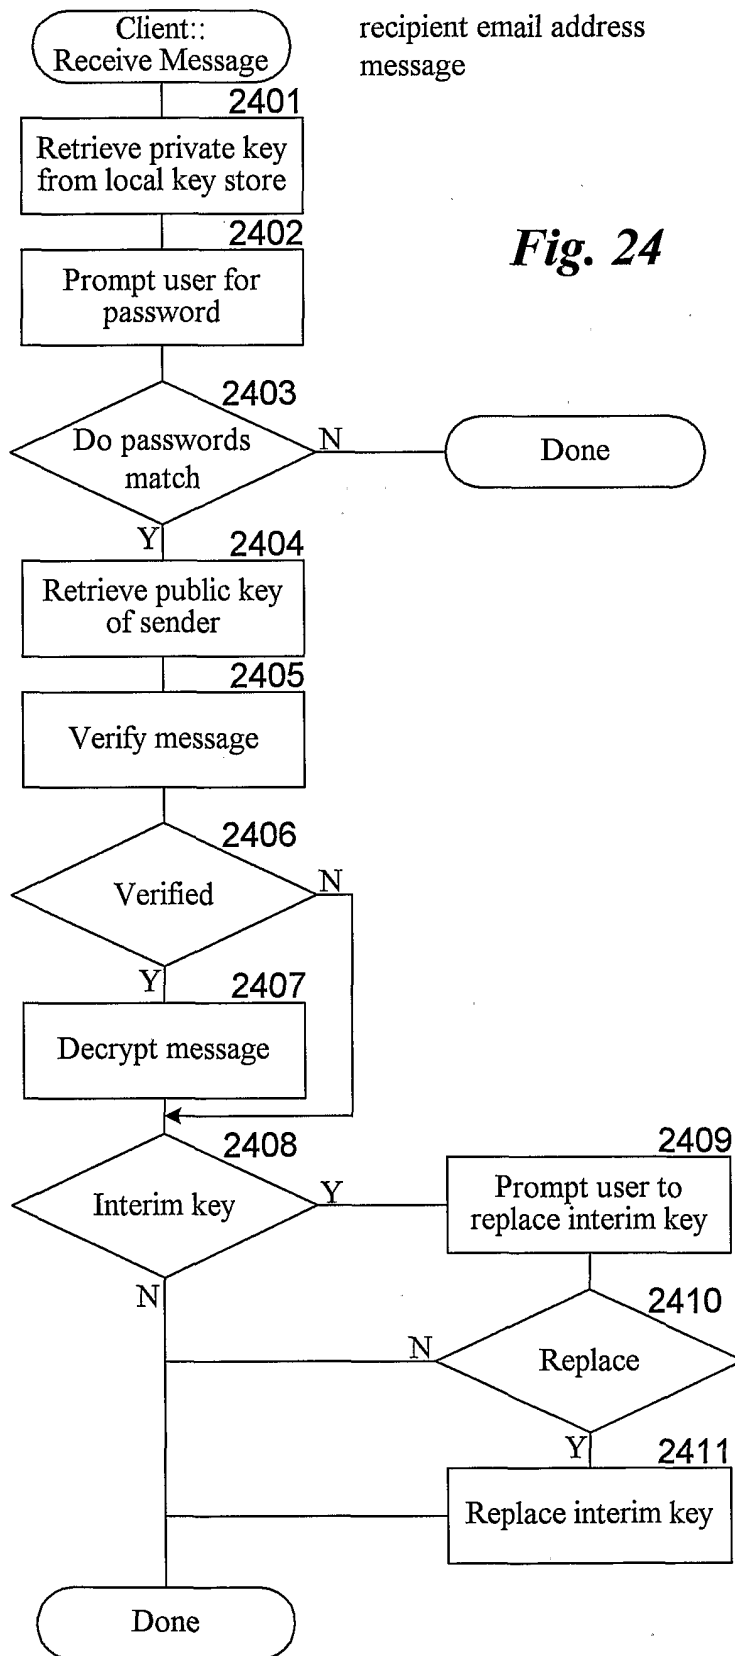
Client::
Receive Message

recipient email address
message

2401
Retrieve private key from local key store

2402
Prompt user for password

Fig. 24

2403
Do passwords match

N

Done

Y

2404
Retrieve public key of sender

2405
Verify message

2406
Verified

N

Y

2407
Decrypt message

2408
Interim key

Y

2409
Prompt user to replace interim key

N

2410
Replace

N

Y

2411
Replace interim key

Done